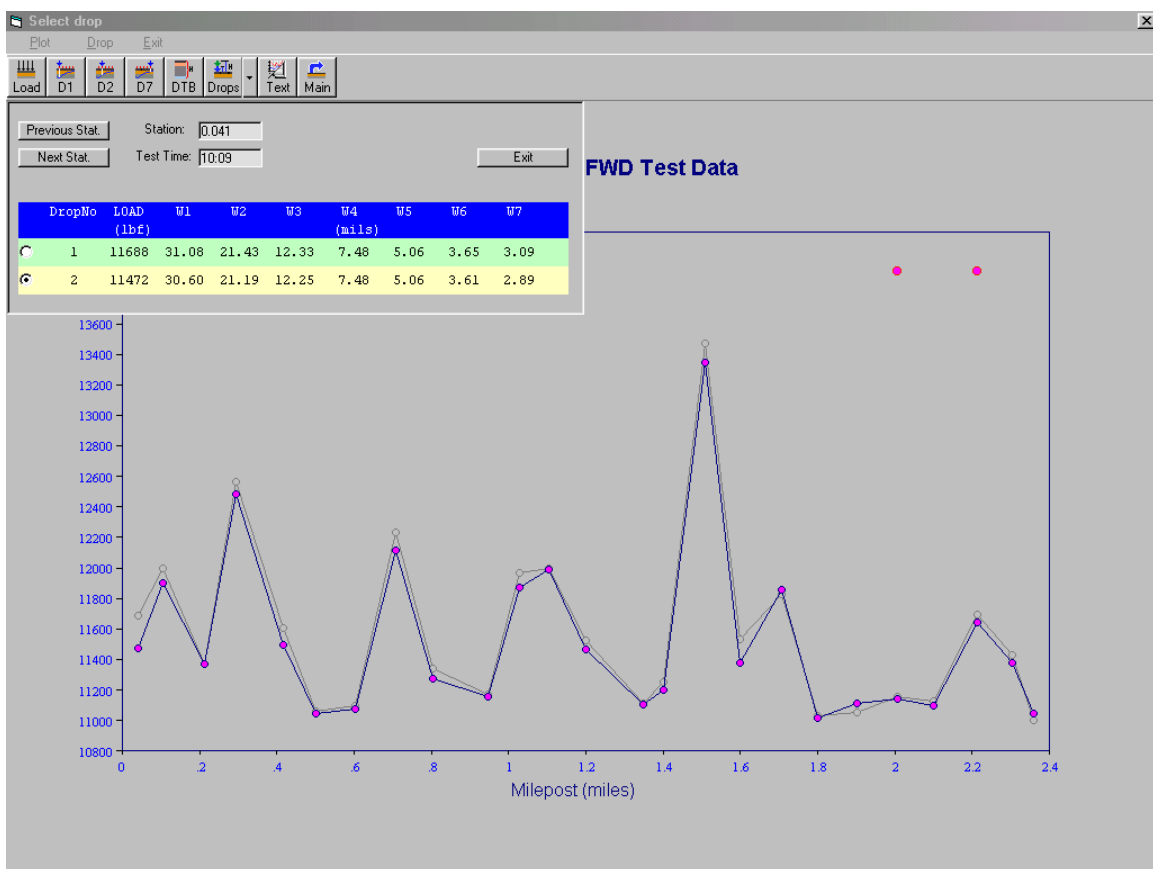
Select drop

Plot Drop Exit

Load D1 D2 D7 DTB Drops Text Main

Previous Stat. Station: 0.041

Next Stat. Test Time: 10:09

Exit

FWD Test Data

| DropNo | LOAD (lbf) | W1 | W2 | W3 | W4 (mils) | W5 | W6 | W7 |
|---|---|---|---|---|---|---|---|---|
| 1 | 11688 | 31.08 | 21.43 | 12.33 | 7.48 | 5.06 | 3.65 | 3.09 |
| 2 | 11472 | 30.60 | 21.19 | 12.25 | 7.48 | 5.06 | 3.61 | 2.89 |

13600
13400
13200
13000
12800
12600
12400
12200
12000
11800
11600
11400
11200
11000
10800

0 .2 .4 .6 .8 1 1.2 1.4 1.6 1.8 2 2.2 2.4

Milepost (miles)